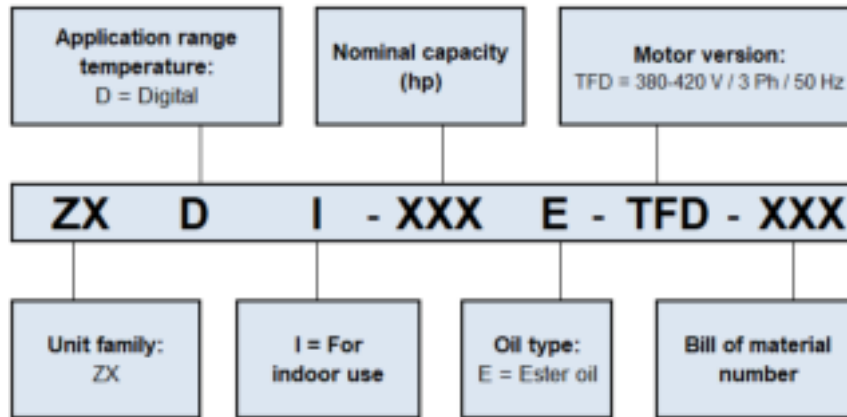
Application range temperature:
D = Digital

Nominal capacity (hp)

Motor version:
TFD = 380-420 V / 3 Ph / 50 Hz

ZX D I - XXX E - TFD - XXX

Unit family:
ZX

I = For indoor use

Oil type:
E = Ester oil

Bill of material number